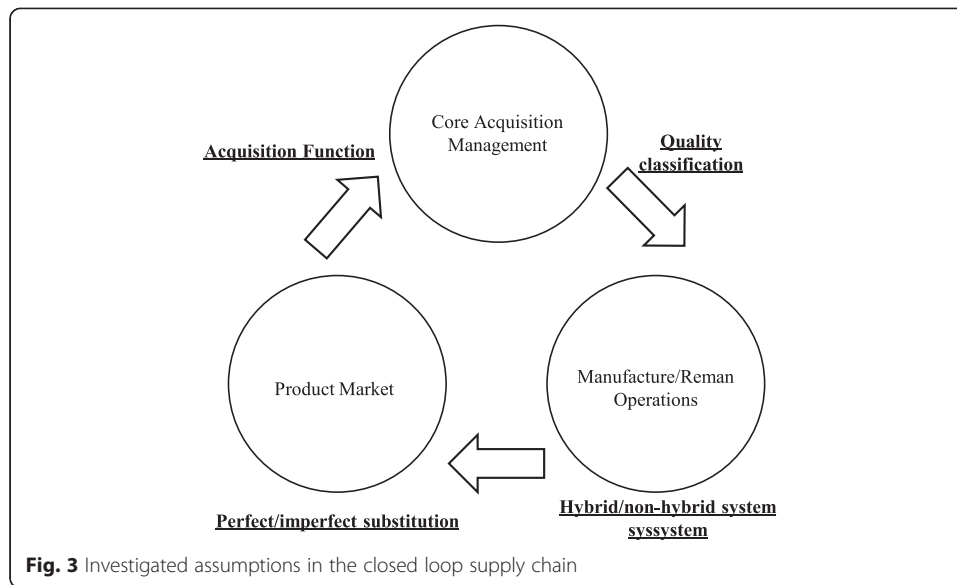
Core Acquisition Management

Acquisition Function

Quality classification

Product Market

Manufacture/Reman Operations

Perfect/imperfect substitution

Hybrid/non-hybrid system syssystem

**Fig. 3** Investigated assumptions in the closed loop supply chain